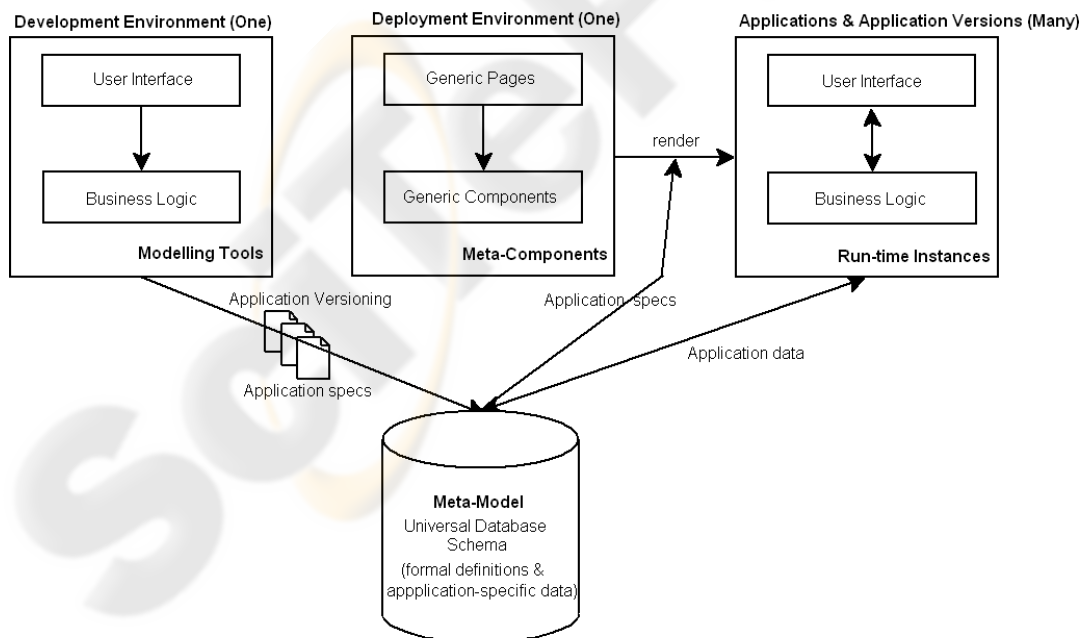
Development Environment (One)

User Interface

Business Logic

Modelling Tools

Deployment Environment (One)

Generic Pages

Generic Components

Meta-Components

render

Applications & Application Versions (Many)

User Interface

Business Logic

Run-time Instances

Application Versioning

Application specs

Application specs

Application data

Meta-Model
Universal Database Schema
(formal definitions & appplication-specific data)